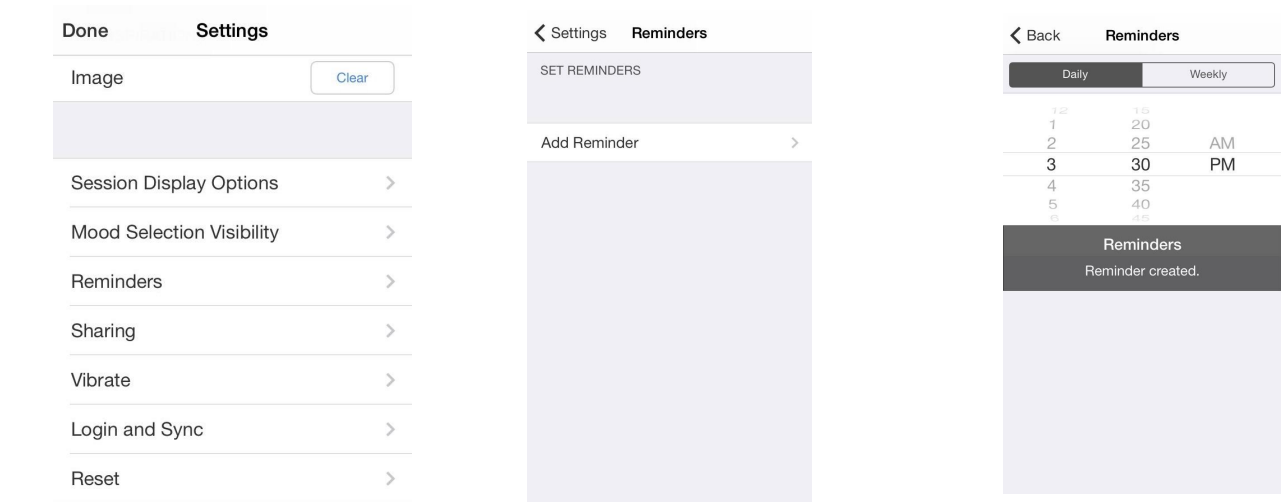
Done Settings

Image Clear

Session Display Options

Mood Selection Visibility

Reminders

Sharing

Vibrate

Login and Sync

Reset

Settings Reminders

SET REMINDERS

Add Reminder

Back Reminders

Daily Weekly

12 15
1 20
2 25 AM
3 30 PM
4 35
5 40
6 45

Reminders
Reminder created.